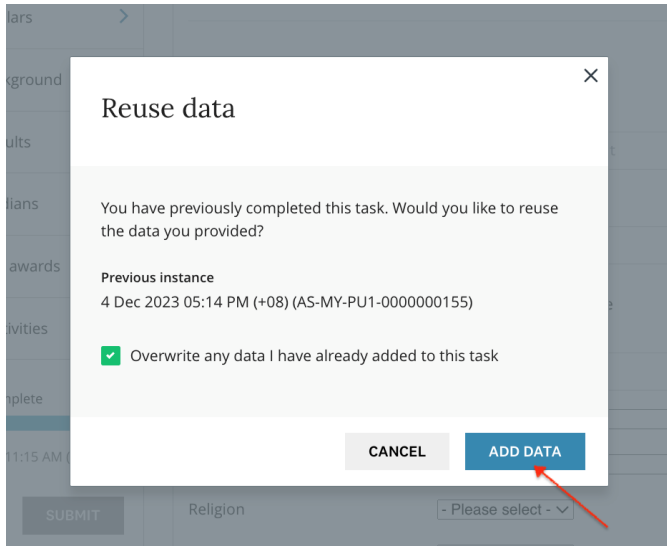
lars
kground
ults
lians
awards
ivities
nplete
11:15 AM (
SUBMIT

Reuse data

×

You have previously completed this task. Would you like to reuse the data you provided?

Previous instance
4 Dec 2023 05:14 PM (+08) (AS-MY-PU1-0000000155)

Overwrite any data I have already added to this task

CANCEL
ADD DATA

Religion
- Please select -